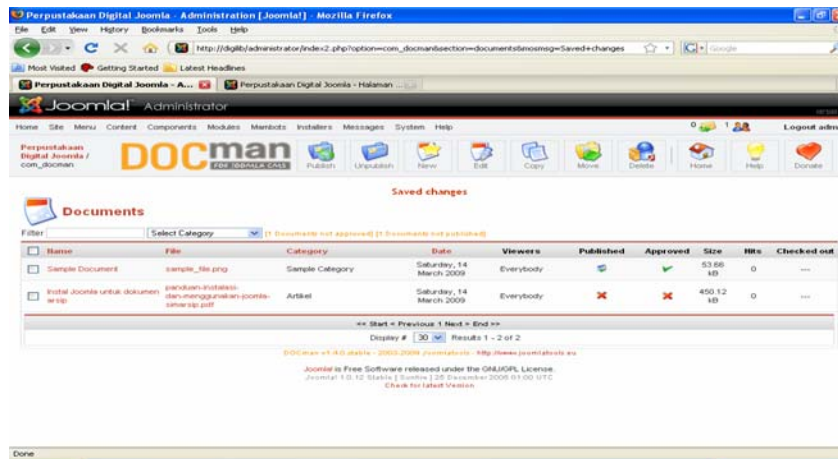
Perpustakaan Digital Joomla - Administration [Joomla!] - Mozilla Firefox

File Edit View History Bookmarks Tools Help

http://diglib/administrator/index2.php?option=com_docman&section=documents&mosmsg=Saved+changes

Google

Most Visited Getting Started Latest Headlines

Perpustakaan Digital Joomla - A...

Perpustakaan Digital Joomla - Halaman ...

Joomla! Administrator

Home Site Menu Content Components Modules Mambots Installers Messages System Help

0 1 Logout adm

Perpustakaan Digital Joomla / com_docman

DOCman FOR JOOMLA CMS

Publish Unpublish New Edit Copy Move Delete Home Help Donate

Saved changes

Documents

Filter

Select Category

[1 Documents not approved] [1 Documents not published]

| | Name | File | Category | Date | Viewers | Published | Approved | Size | Hits | Checked out |
|---|---|---|---|---|---|---|---|---|---|---|
| | Sample Document | sample_file.png | Sample Category | Saturday, 14 March 2009 | Everybody | | | 53.66 kB | 0 | ... |
| | Instal Joomla untuk dokumen arsip | panduan-instalasi-dan-menggunakan-joomla-simarsip.pdf | Artikel | Saturday, 14 March 2009 | Everybody | | | 450.12 kB | 0 | ... |

<< Start < Previous 1 Next > End >>

Display # 30 Results 1 - 2 of 2

DOCman v1.4.0.stable - 2003-2009 Joomlatools - http://www.joomlatools.eu

Joomla! is Free Software released under the GNU/GPL License.
Joomla! 1.0.12 Stable [ Sunfire ] 25 December 2006 01:00 UTC
Check for latest Version

Done